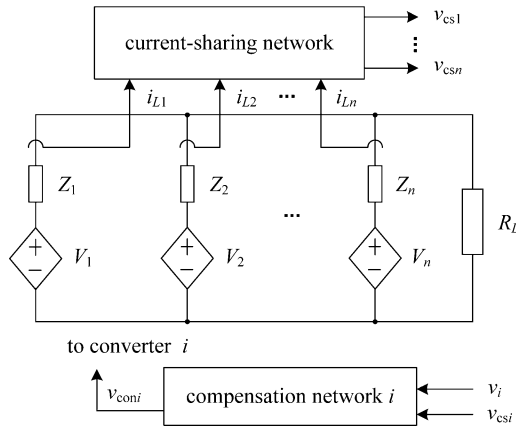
current-sharing network

$v_{\text{cs1}}$

⋮

$v_{\text{cs}n}$

$i_{L1}$

$i_{L2}$

···

$i_{Ln}$

$Z_1$

$Z_2$

···

$Z_n$

$R_L$

+

−

$V_1$

+

−

$V_2$

+

−

$V_n$

to converter $i$

$v_{\text{con}i}$

compensation network $i$

$v_i$

$v_{\text{cs}i}$